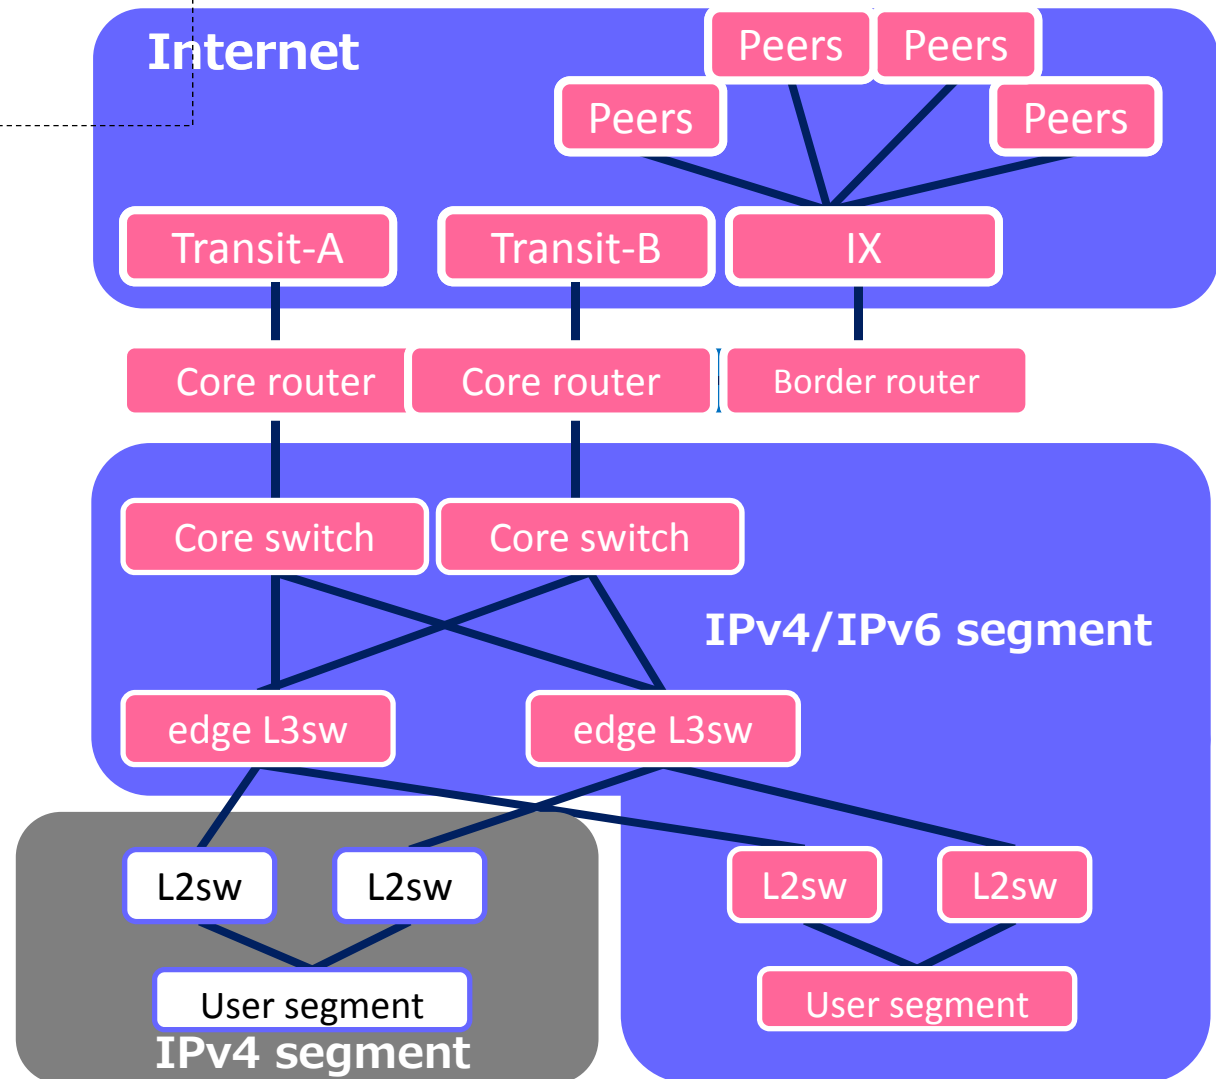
Internet

Peers

Peers

Peers

Peers

Transit-A

Transit-B

IX

Core router

Core router

Border router

Core switch

Core switch

IPv4/IPv6 segment

edge L3sw

edge L3sw

L2sw

L2sw

L2sw

L2sw

User segment

User segment

IPv4 segment